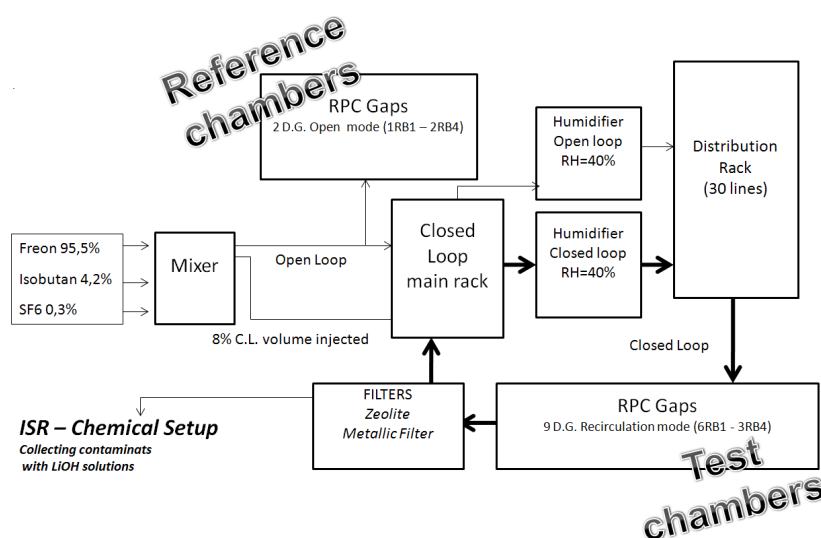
Reference chambers

RPC Gaps
2 D.G. Open mode (1RB1 – 2RB4)

Humidifier
Open loop
RH=40%

Distribution
Rack
(30 lines)

Freon 95,5%

Isobutan 4,2%

SF6 0,3%

Mixer

Open Loop

Closed
Loop
main rack

Humidifier
Closed loop
RH=40%

8% C.L. volume injected

Closed Loop

FILTERS
Zeolite
Metallic Filter

RPC Gaps
9 D.G. Recirculation mode (6RB1 - 3RB4)

ISR – Chemical Setup
Collecting contaminats
with LiOH solutions

Test chambers